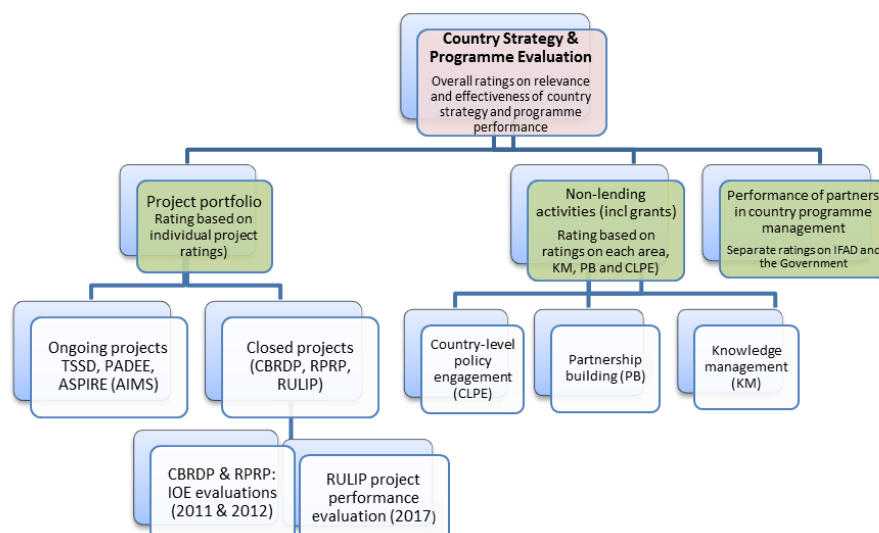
Country Strategy & Programme Evaluation

Overall ratings on relevance and effectiveness of country strategy and programme performance

Project portfolio
Rating based on individual project ratings)

Non-lending activities (incl grants)
Rating based on ratings on each area, KM, PB and CLPE)

Performance of partners in country programme management
Separate ratings on IFAD and the Government

Ongoing projects TSSD, PADEE, ASPIRE (AIMS)

Closed projects (CBRDP, RPRP, RULIP)

Country-level policy engagement (CLPE)

Partnership building (PB)

Knowledge management (KM)

CBRDP & RPRP: IOE evaluations (2011 & 2012)

RULIP project performance evaluation (2017)